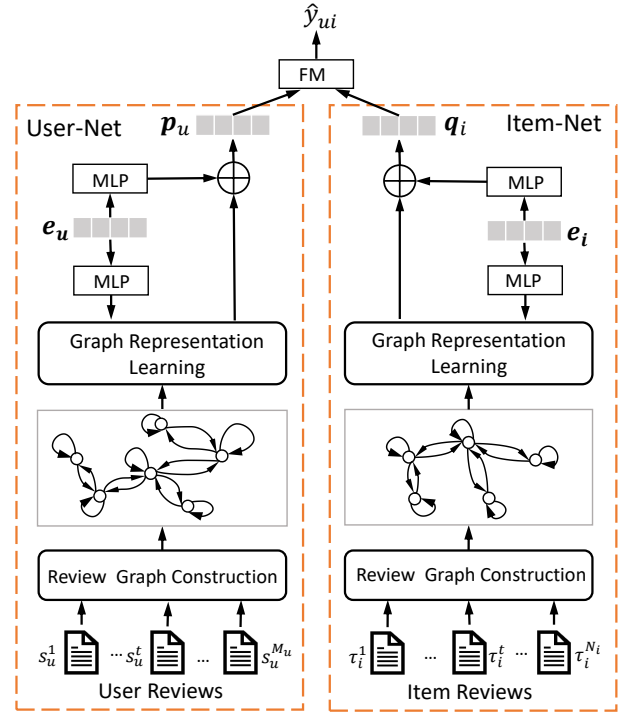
$\hat{y}_{ui}$

FM

User-Net

$\boldsymbol{p}_u$

MLP

$\oplus$

$\boldsymbol{e_u}$

MLP

Graph Representation Learning

Review Graph Construction

$s_u^1$ ... $s_u^t$ ... $s_u^{M_u}$

User Reviews

$\boldsymbol{q}_i$

Item-Net

$\oplus$

MLP

$\boldsymbol{e_i}$

MLP

Graph Representation Learning

Review Graph Construction

$\tau_i^1$ ... $\tau_i^t$ ... $\tau_i^{N_i}$

Item Reviews